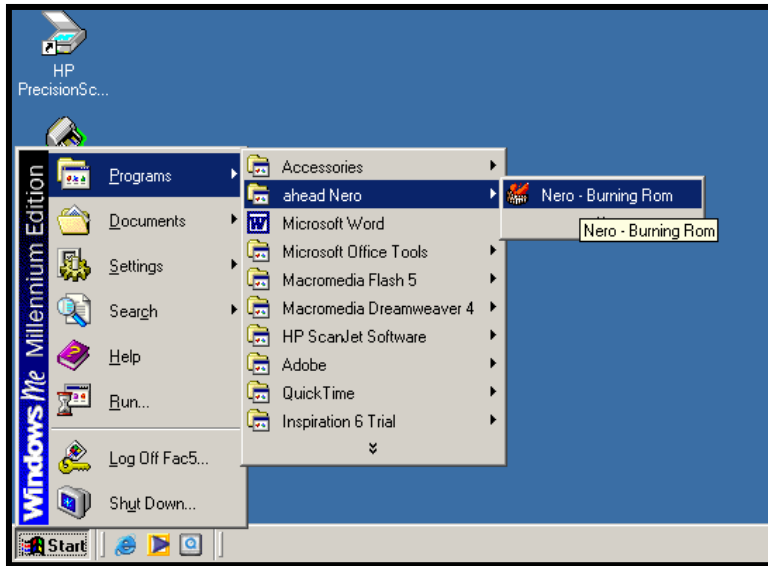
HP PrecisionSc...

Windows Me Millennium Edition

Programs
Documents
Settings
Search
Help
Run...
Log Off Fac5...
Shut Down...

Accessories
ahead Nero
Microsoft Word
Microsoft Office Tools
Macromedia Flash 5
Macromedia Dreamweaver 4
HP ScanJet Software
Adobe
QuickTime
Inspiration 6 Trial

Nero - Burning Rom
Nero - Burning Rom

Start